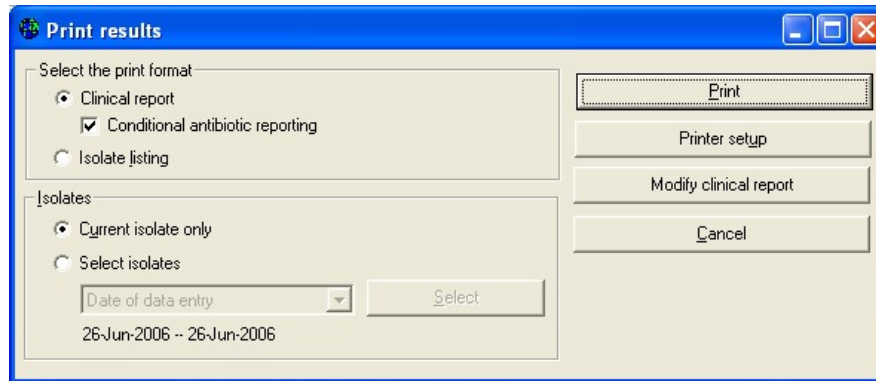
Print results

Select the print format

Clinical report

Conditional antibiotic reporting

Isolate listing

Isolates

Current isolate only

Select isolates

Date of data entry

Select

26-Jun-2006 -- 26-Jun-2006

Print

Printer setup

Modify clinical report

Cancel